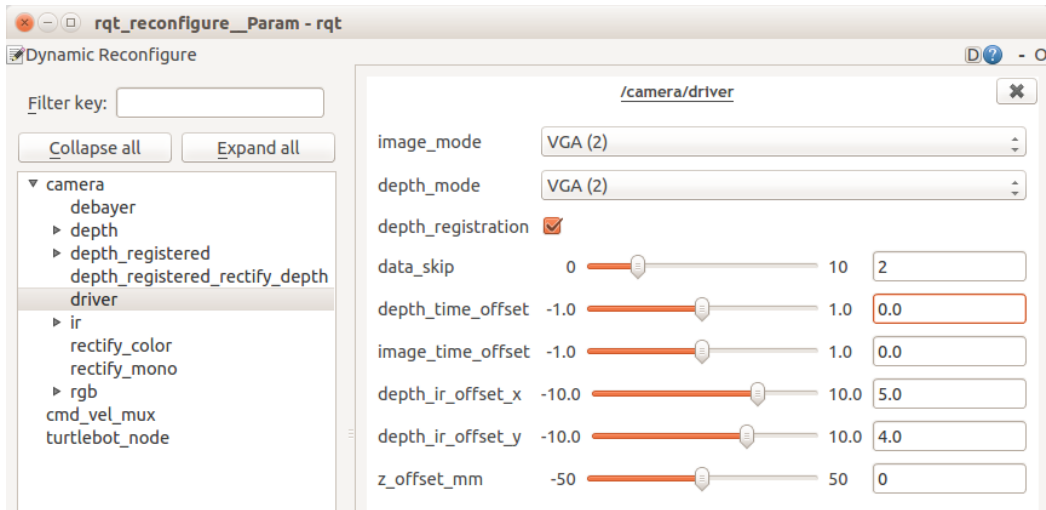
rqt_reconfigure__Param - rqt

Dynamic Reconfigure

D - O

Filter key:

Collapse all

Expand all

camera
debayer
depth
depth_registered
depth_registered_rectify_depth
driver
ir
rectify_color
rectify_mono
rgb
cmd_vel_mux
turtlebot_node

/camera/driver

image_mode VGA (2)

depth_mode VGA (2)

depth_registration

data_skip 0 10 2

depth_time_offset -1.0 1.0 0.0

image_time_offset -1.0 1.0 0.0

depth_ir_offset_x -10.0 10.0 5.0

depth_ir_offset_y -10.0 10.0 4.0

z_offset_mm -50 50 0